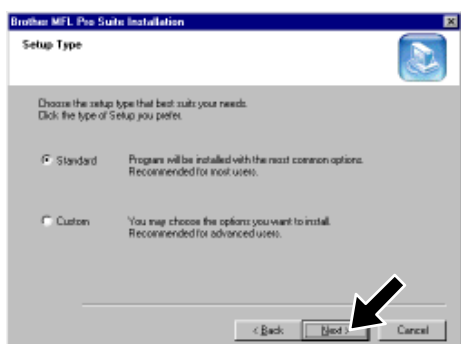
Brother MFL Pro Suite Installation

Setup Type

Choose the setup type that best suits your needs.
Click the type of Setup you prefer.

Standard — Program will be installed with the most common options. Recommended for most users.

Custom — You may choose the options you want to install. Recommended for advanced users.

< Back  Next >  Cancel